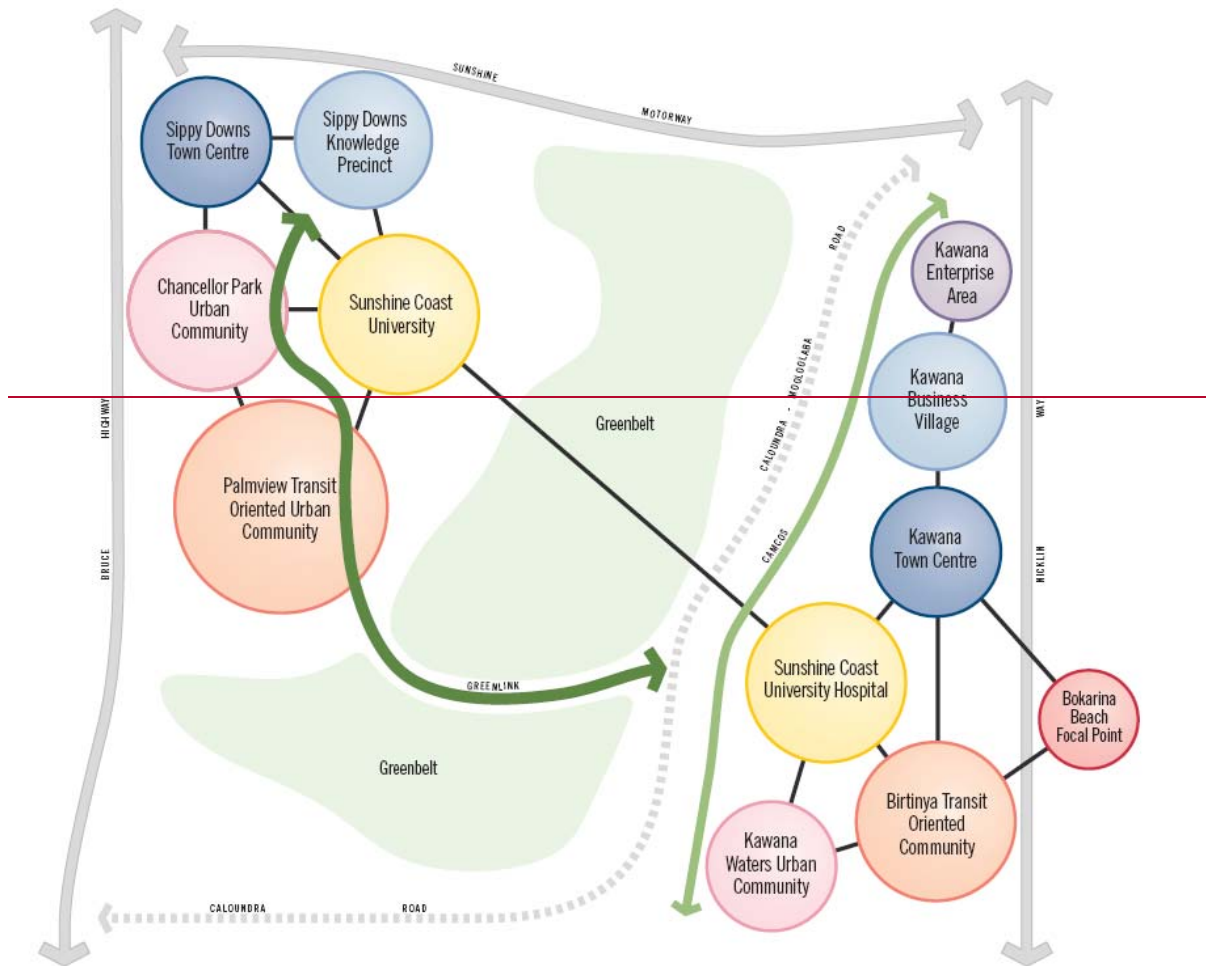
SUNSHINE

MOTORWAY

Sippy Downs Town Centre

Sippy Downs Knowledge Precinct

Chancellor Park Urban Community

Sunshine Coast University

Palmview Transit Oriented Urban Community

HIGHWAY

BRUCE

Greenbelt

ROAD

MOOLOOLABA

CALOUNDRA -

CAMCOS

Kawana Enterprise Area

Kawana Business Village

Kawana Town Centre

WAY

NICKLIN

Sunshine Coast University Hospital

Bokarina Beach Focal Point

GREENLINK

Greenbelt

Birtinya Transit Oriented Community

Kawana Waters Urban Community

CALOUNDRA

ROAD